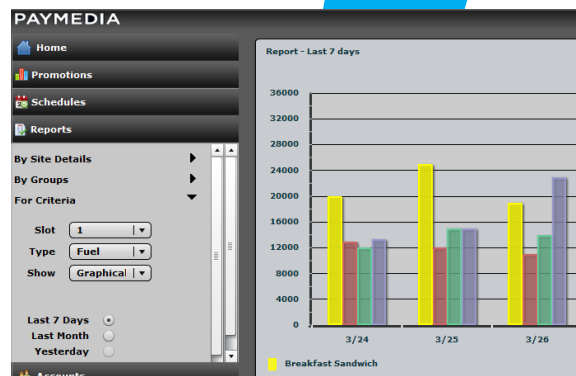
PAYMEDIA

Home
Promotions
Schedules
Reports

By Site Details
By Groups
For Criteria

Slot 1
Type Fuel
Show Graphical

Last 7 Days
Last Month
Yesterday

Accounts

Report - Last 7 days

36000
32000
28000
24000
20000
16000
12000
8000
4000
0

3/24
3/25
3/26

Breakfast Sandwich